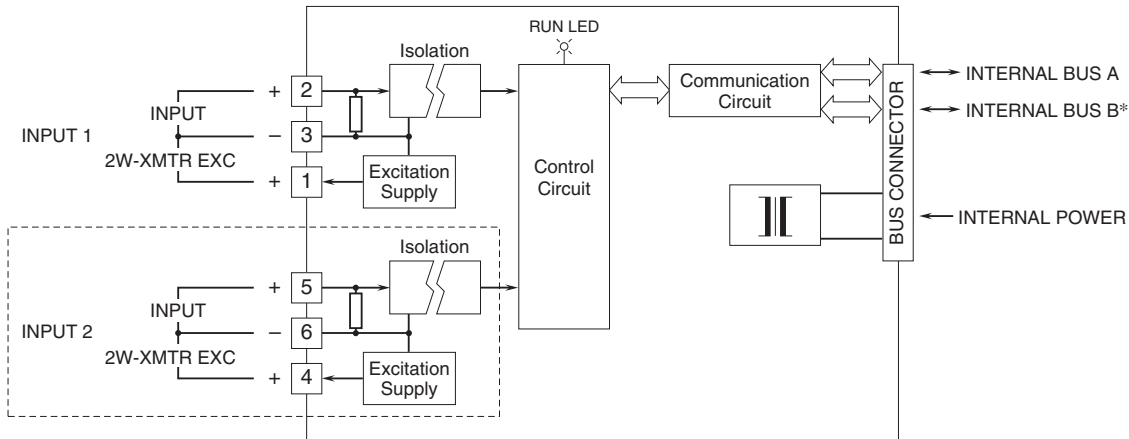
RUN LED

Isolation

INPUT 1

INPUT

2W-XMTR EXC

+ 2

− 3

+ 1

Excitation Supply

Control Circuit

Communication Circuit

BUS CONNECTOR

INTERNAL BUS A

INTERNAL BUS B*

INTERNAL POWER

Isolation

INPUT 2

INPUT

2W-XMTR EXC

+ 5

− 6

+ 4

Excitation Supply